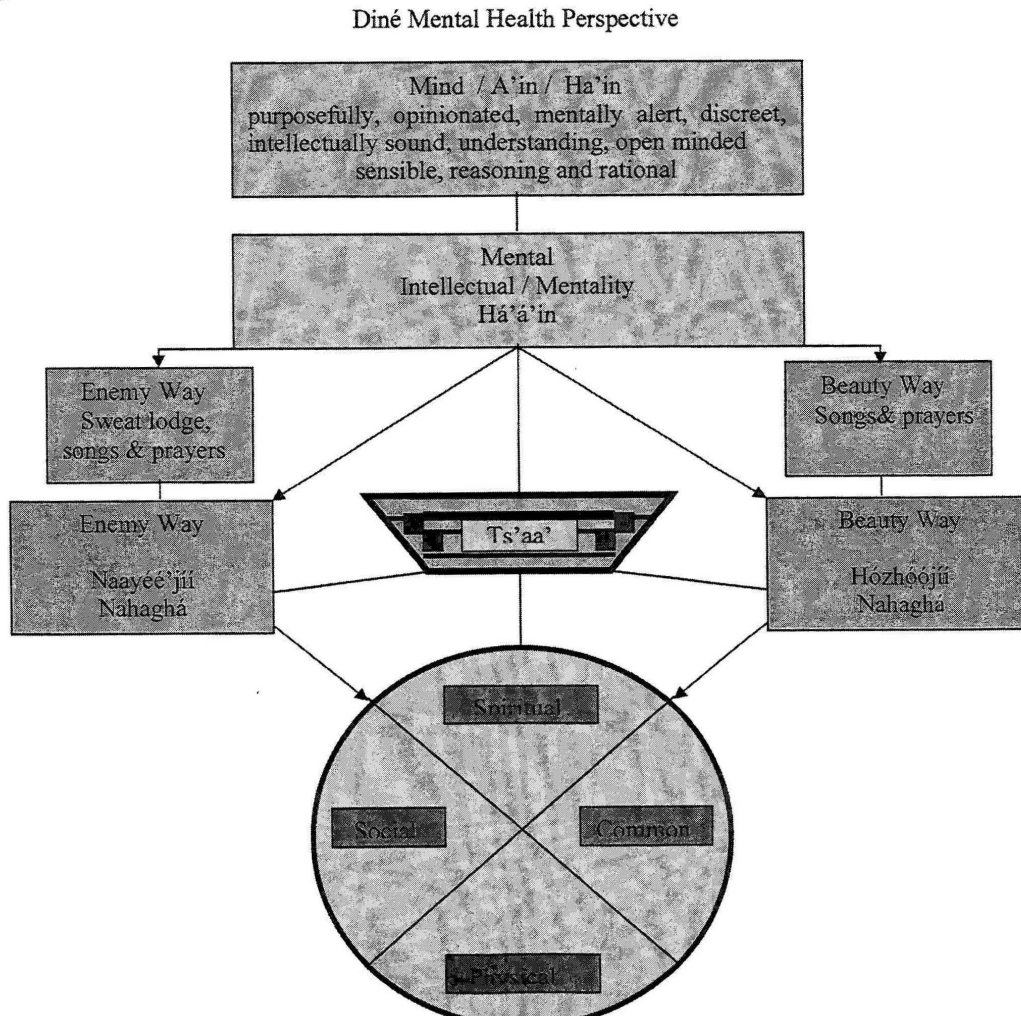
Diné Mental Health Perspective

Mind / A'in / Ha'in
purposefully, opinionated, mentally alert, discreet, intellectually sound, understanding, open minded sensible, reasoning and rational

Mental
Intellectual / Mentality
Há'á'in

Enemy Way
Sweat lodge, songs & prayers

Beauty Way
Songs& prayers

Enemy Way

Naayéé'jíí
Nahaghá

Ts'aa'

Beauty Way

Hózhóójíí
Nahaghá

Spiritual

Social

Common

Physical